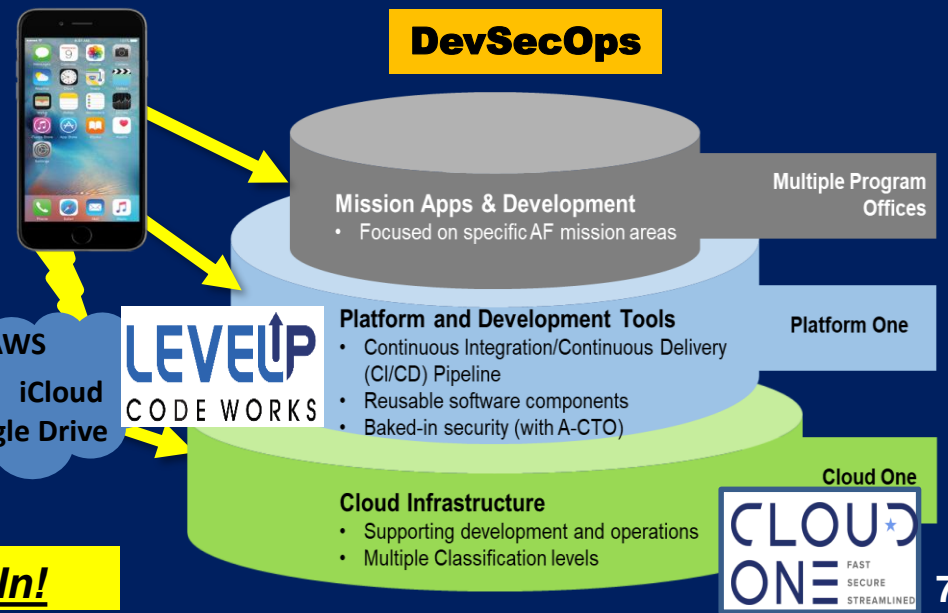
DevSecOps

Mission Apps & Development
• Focused on specific AF mission areas

Multiple Program Offices

Platform and Development Tools
• Continuous Integration/Continuous Delivery (CI/CD) Pipeline
• Reusable software components
• Baked-in security (with A-CTO)

Platform One

LEVELUP CODE WORKS

AWS
iCloud
gle Drive

Cloud One

Cloud Infrastructure
• Supporting development and operations
• Multiple Classification levels

CLOUD ONE FAST SECURE STREAMLINED

In!

7